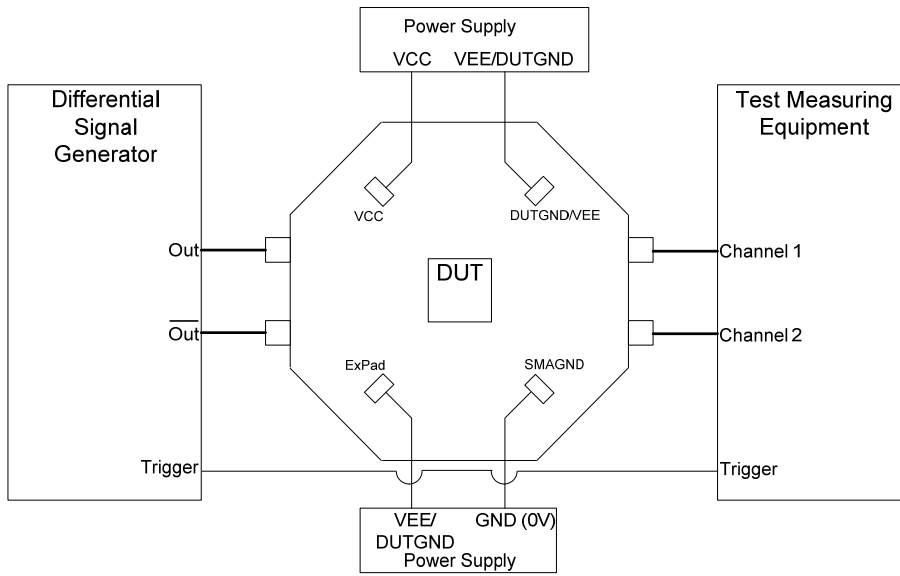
Power Supply
VCC VEE/DUTGND

Differential Signal Generator

Test Measuring Equipment

VCC
DUTGND/VEE

Out
$\overline{\text{Out}}$

DUT

Channel 1
Channel 2

ExPad
SMAGND

Trigger
Trigger

VEE/ DUTGND
GND (0V)
Power Supply